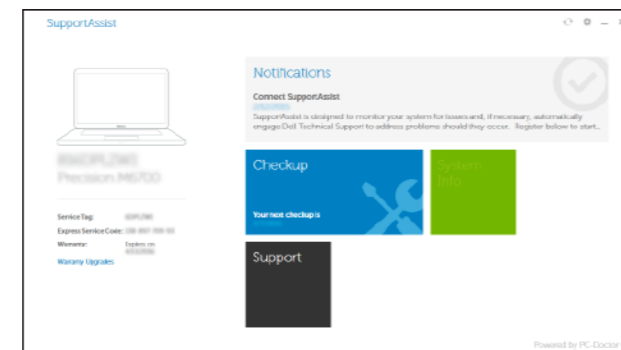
SupportAssist

Notifications

Connect SupportAssist

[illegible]

SupportAssist is designed to monitor your system for issues and, if necessary, automatically engage Dell Technical Support to address problems should they occur. Register below to start...

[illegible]

Precision M4700

Service Tag: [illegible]

Express Service Code: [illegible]

Warranty: Expires on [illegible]

Warranty Upgrades

Checkup

Your next checkup is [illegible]

System Info

Support

Powered by PC-Doctor